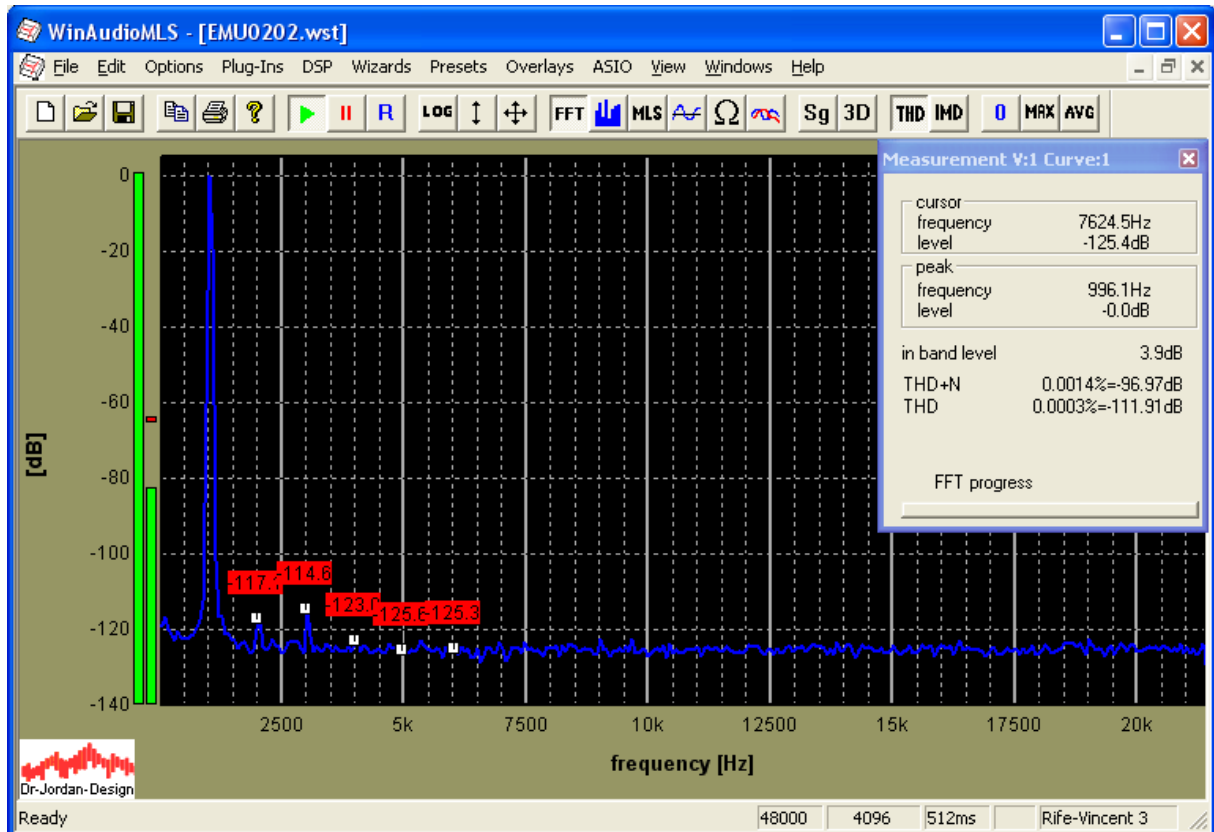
WinAudioMLS - [EMU0202.wst]

File Edit Options Plug-Ins DSP Wizards Presets Overlays ASIO View Windows Help

LOG FFT MLS Ω Sg 3D THD IMD 0 MAX AVG

Measurement V:1 Curve:1

cursor
frequency 7624.5Hz
level -125.4dB

peak
frequency 996.1Hz
level -0.0dB

in band level 3.9dB

THD+N 0.0014%=-96.97dB
THD 0.0003%=-111.91dB

FFT progress

0
-20
-40
-60
-80
-100
-120
-140

[dB]

-117.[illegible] -114.6 -123.0 -125.6 -125.3

2500 5k 7500 10k 12500 15k 17500 20k

frequency [Hz]

Dr-Jordan-Design

Ready 48000 4096 512ms Rife-Vincent 3